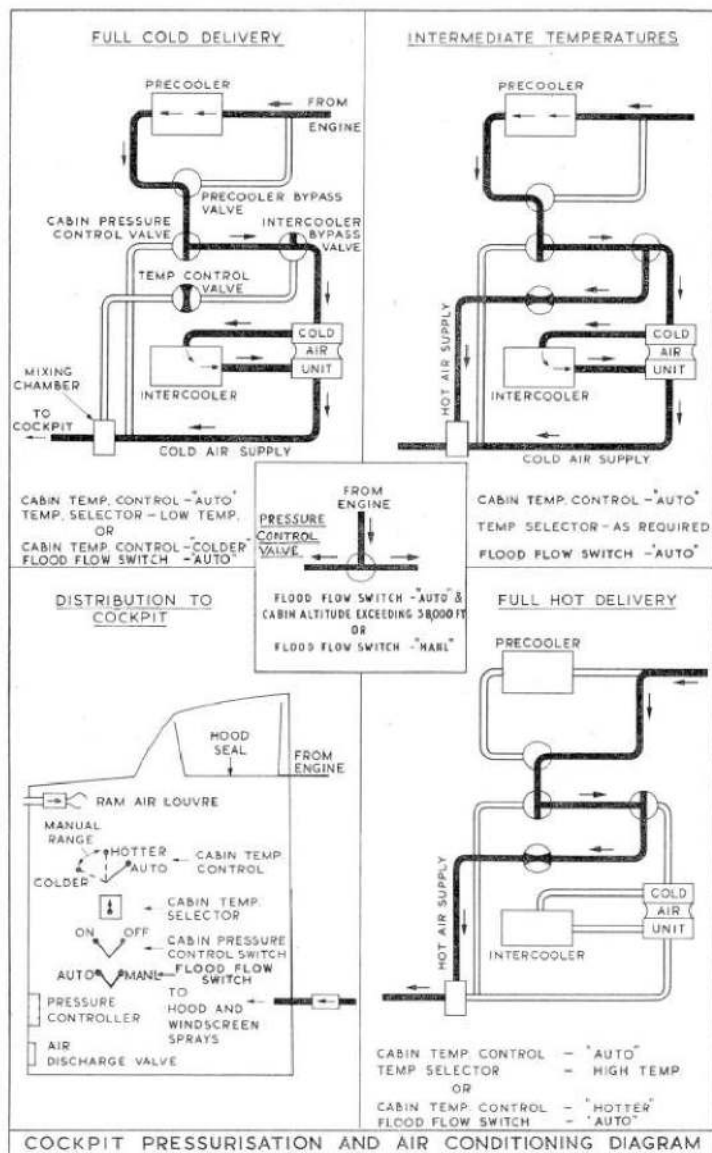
FULL COLD DELIVERY

PRECOOLER

FROM ENGINE

PRECOOLER BYPASS VALVE

CABIN PRESSURE CONTROL VALVE

INTERCOOLER BYPASS VALVE

TEMP CONTROL VALVE

COLD AIR UNIT

MIXING CHAMBER

INTERCOOLER

TO COCKPIT

COLD AIR SUPPLY

CABIN TEMP. CONTROL - "AUTO"
TEMP. SELECTOR - LOW TEMP.
OR
CABIN TEMP. CONTROL - "COLDER"
FLOOD FLOW SWITCH - "AUTO"

INTERMEDIATE TEMPERATURES

PRECOOLER

HOT AIR SUPPLY

COLD AIR UNIT

INTERCOOLER

COLD AIR SUPPLY

CABIN TEMP. CONTROL - "AUTO"
TEMP SELECTOR - AS REQUIRED
FLOOD FLOW SWITCH - "AUTO"

FROM ENGINE

PRESSURE CONTROL VALVE

FLOOD FLOW SWITCH - "AUTO" & CABIN ALTITUDE EXCEEDING 38,000 FT
OR
FLOOD FLOW SWITCH - "MANL"

DISTRIBUTION TO COCKPIT

HOOD SEAL

FROM ENGINE

RAM AIR LOUVRE

MANUAL RANGE

HOTTER

AUTO

COLDER

CABIN TEMP. CONTROL

CABIN TEMP. SELECTOR

ON OFF

CABIN PRESSURE CONTROL SWITCH

AUTO MANL

FLOOD FLOW SWITCH

PRESSURE CONTROLLER

TO HOOD AND WINDSCREEN SPRAYS

AIR DISCHARGE VALVE

FULL HOT DELIVERY

PRECOOLER

HOT AIR SUPPLY

COLD AIR UNIT

INTERCOOLER

CABIN TEMP. CONTROL - "AUTO"
TEMP SELECTOR - HIGH TEMP.
OR
CABIN TEMP. CONTROL - "HOTTER"
FLOOD FLOW SWITCH - "AUTO"

COCKPIT PRESSURISATION AND AIR CONDITIONING DIAGRAM